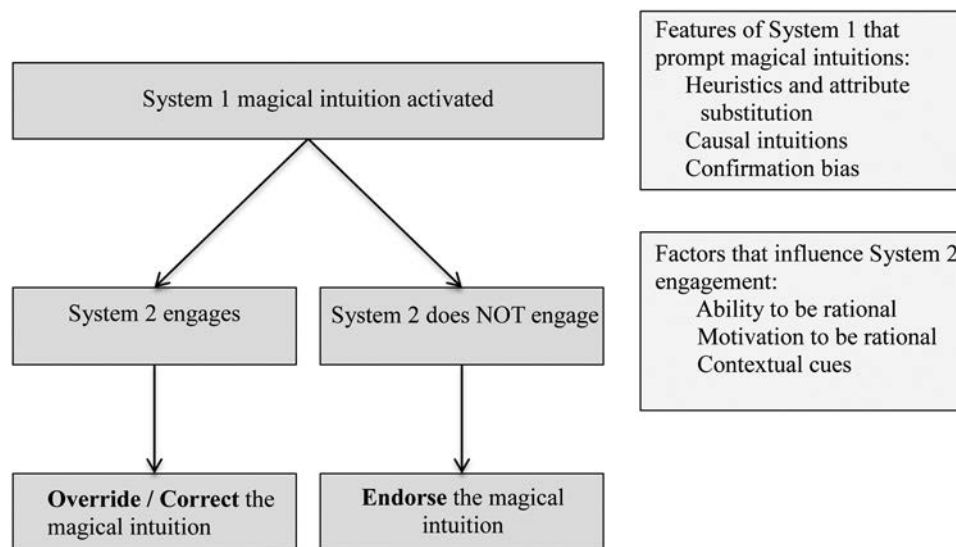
System 1 magical intuition activated

System 2 engages

System 2 does NOT engage

**Override / Correct** the magical intuition

**Endorse** the magical intuition

Features of System 1 that prompt magical intuitions:
Heuristics and attribute substitution
Causal intuitions
Confirmation bias

Factors that influence System 2 engagement:
Ability to be rational
Motivation to be rational
Contextual cues